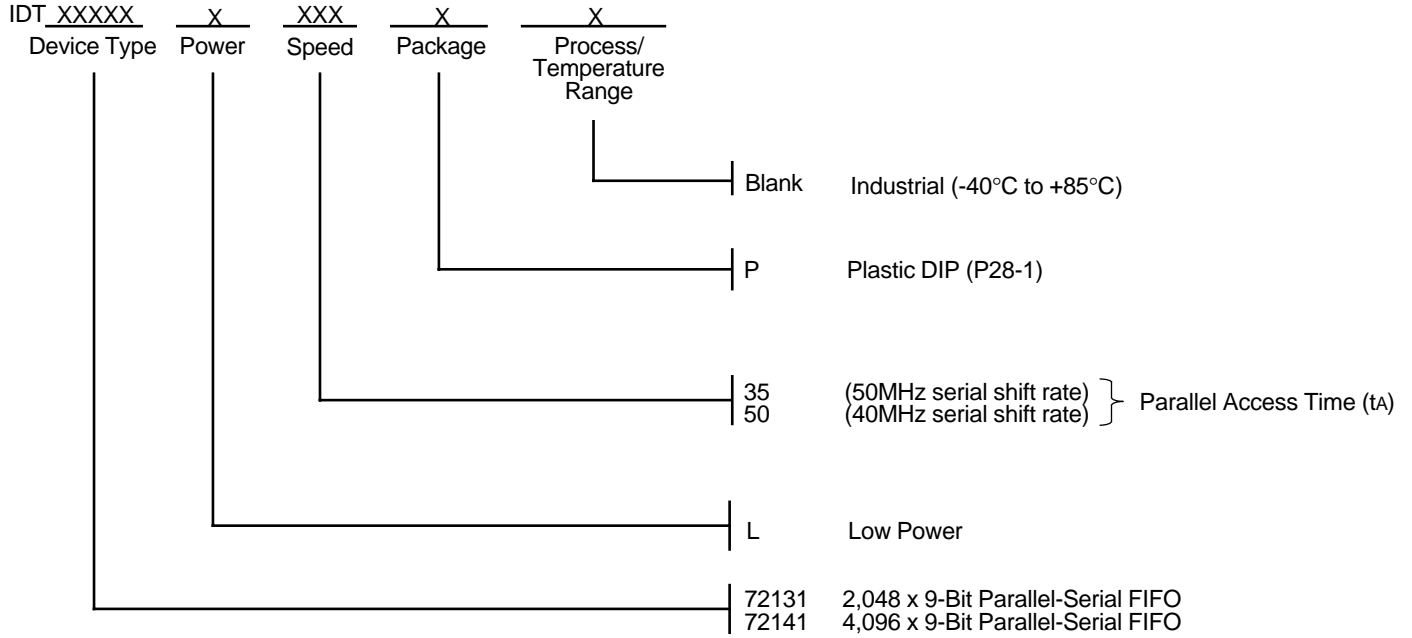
IDT XXXXX Device Type

X Power

XXX Speed

X Package

X Process/ Temperature Range

Blank Industrial (-40°C to +85°C)

P Plastic DIP (P28-1)

35 (50MHz serial shift rate)
50 (40MHz serial shift rate)
Parallel Access Time ($t_A$)

L Low Power

72131 2,048 x 9-Bit Parallel-Serial FIFO
72141 4,096 x 9-Bit Parallel-Serial FIFO